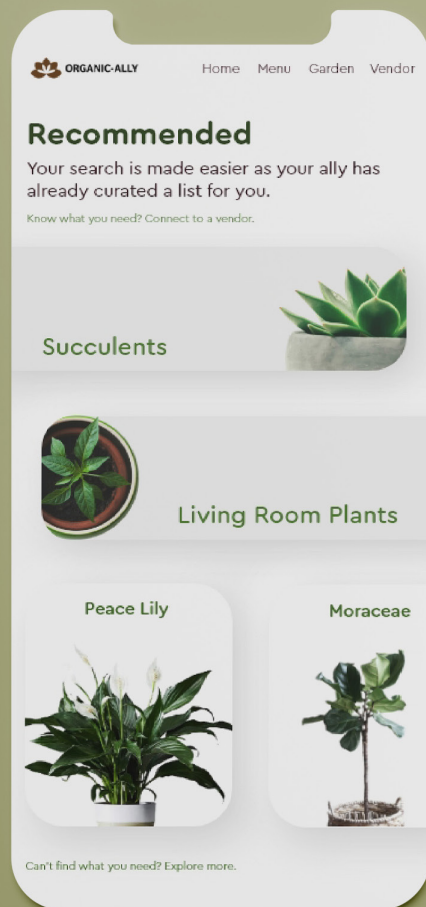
ORGANIC-ALLY

Home Menu Garden Vendor

Recommended

Your search is made easier as your ally has already curated a list for you.

Know what you need? Connect to a vendor.

Succulents

Living Room Plants

Peace Lily

Moraceae

Can't find what you need? Explore more.